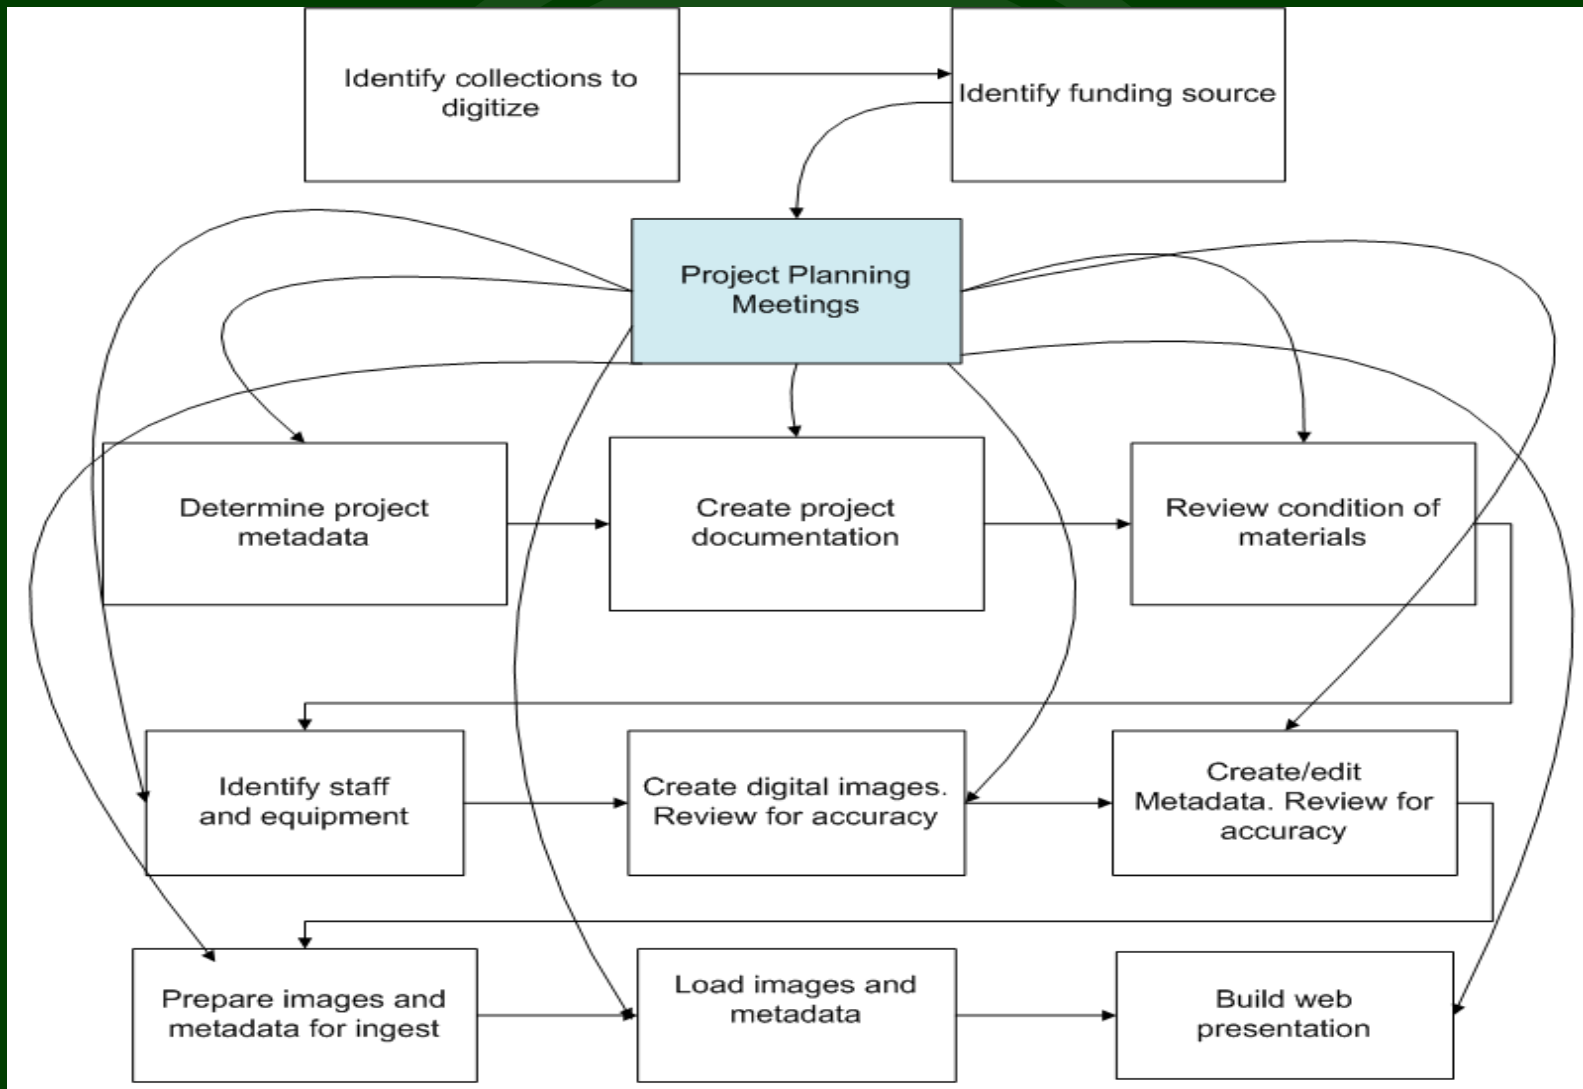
Identify collections to digitize

Identify funding source

Project Planning Meetings

Determine project metadata

Create project documentation

Review condition of materials

Identify staff and equipment

Create digital images. Review for accuracy

Create/edit Metadata. Review for accuracy

Prepare images and metadata for ingest

Load images and metadata

Build web presentation